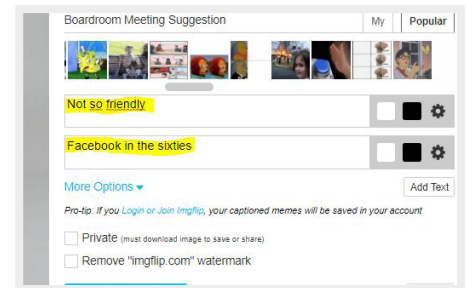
Boardroom Meeting Suggestion

My

Popular

Not so friendly

Facebook in the sixties

More Options

Add Text

Pro-tip: If you Login or Join Imgflip, your captioned memes will be saved in your account

Private (must download image to save or share)

Remove "imgflip.com" watermark